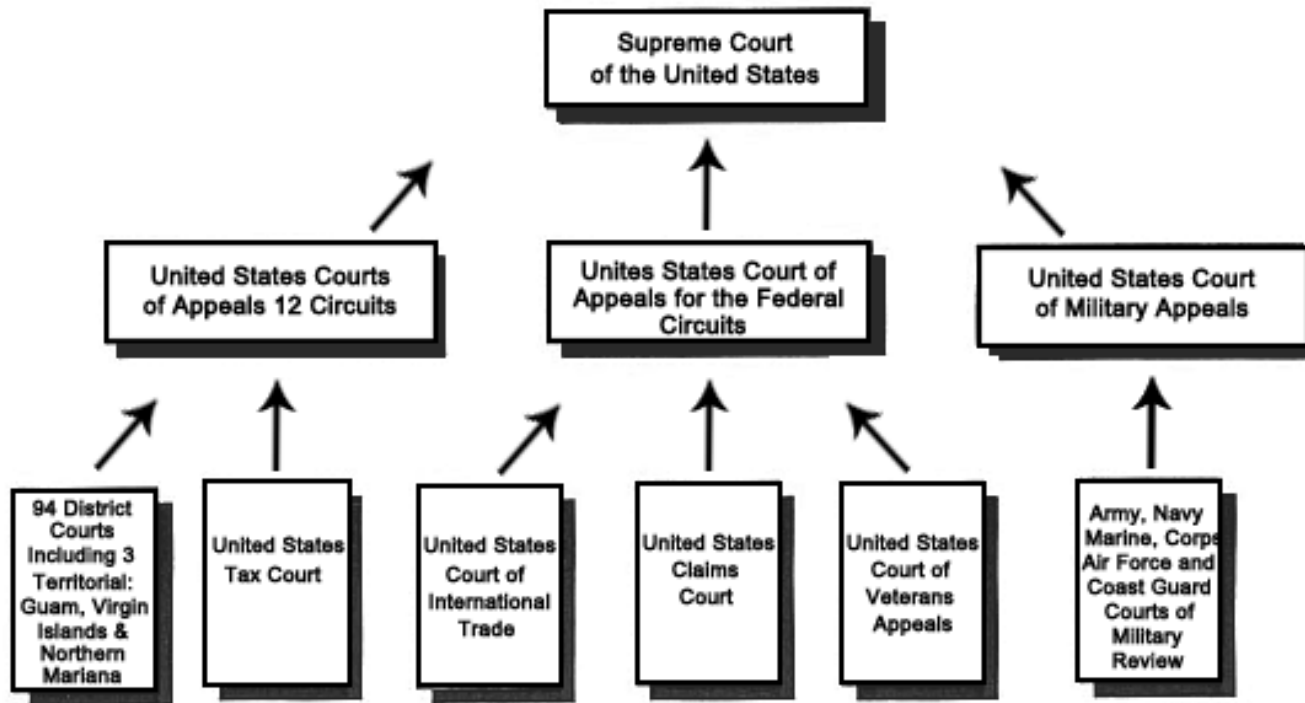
Supreme Court of the United States

United States Courts of Appeals 12 Circuits

Unites States Court of Appeals for the Federal Circuits

United States Court of Military Appeals

94 District Courts Including 3 Territorial: Guam, Virgin Islands & Northern Mariana

United States Tax Court

United States Court of International Trade

United States Claims Court

United States Court of Veterans Appeals

Army, Navy Marine, Corps Air Force and Coast Guard Courts of Military Review